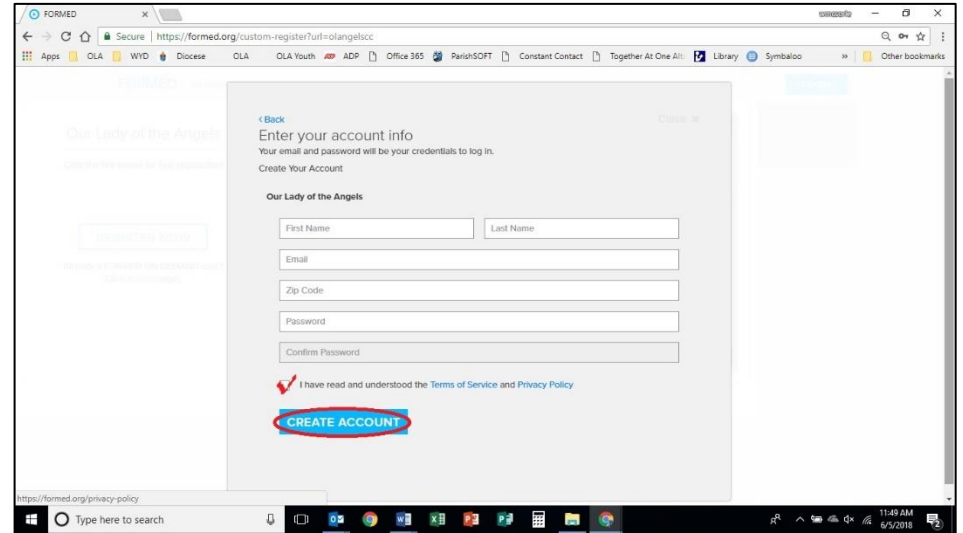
FORMED

Secure | https://formed.org/custom-register?url=olangelscc

Apps OLA WYD Diocese OLA OLA Youth ADP Office 365 ParishSOFT Constant Contact Together At One Alt Library Symbaloo » Other bookmarks

FORMED

Our Lady of the Angels

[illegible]

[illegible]

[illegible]

< Back

Close

Enter your account info

Your email and password will be your credentials to log in.

Create Your Account

Our Lady of the Angels

First Name

Last Name

Email

Zip Code

Password

Confirm Password

I have read and understood the Terms of Service and Privacy Policy

CREATE ACCOUNT

https://formed.org/privacy-policy

Type here to search

11:49 AM
6/5/2018